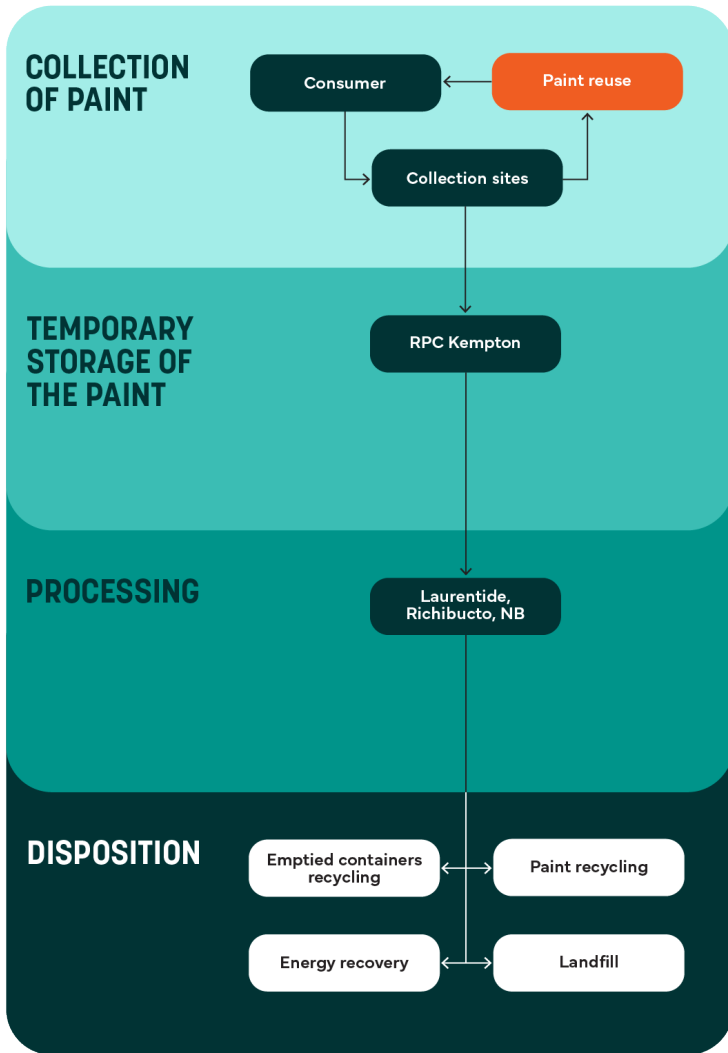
COLLECTION OF PAINT

Consumer

Paint reuse

Collection sites

TEMPORARY STORAGE OF THE PAINT

RPC Kempton

PROCESSING

Laurentide, Richibucto, NB

DISPOSITION

Emptied containers recycling

Paint recycling

Energy recovery

Landfill